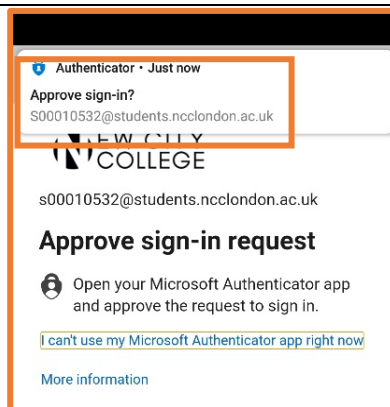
Authenticator • Just now
Approve sign-in?
S00010532@students.ncclondon.ac.uk

NEW CITY COLLEGE

s00010532@students.ncclondon.ac.uk

Approve sign-in request

Open your Microsoft Authenticator app and approve the request to sign in.

I can't use my Microsoft Authenticator app right now

More information